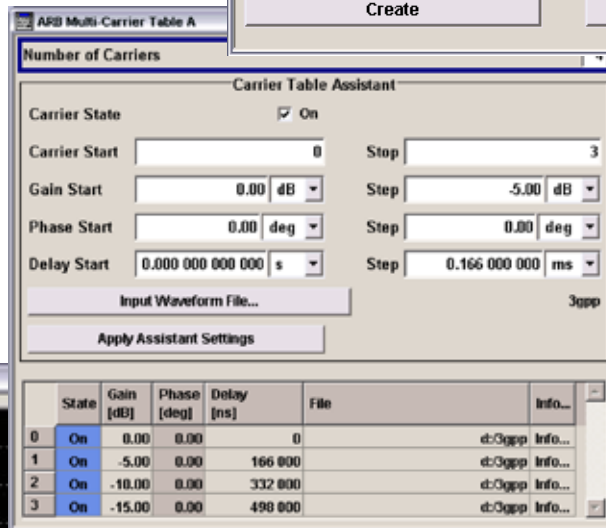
ARB Multi-Carrier Table A

Create

Number of Carriers

Carrier Table Assistant

Carrier State ☑ On

Carrier Start 0 Stop 3

Gain Start 0.00 dB Step -5.00 dB

Phase Start 0.00 deg Step 0.00 deg

Delay Start 0.000 000 000 000 s Step 0.166 000 000 ms

Input Waveform File...

3gpp

Apply Assistant Settings

| | State | Gain [dB] | Phase [deg] | Delay [ns] | File | Info... |
|---|---|---|---|---|---|---|
| 0 | On | 0.00 | 0.00 | 0 | d:/3gpp | Info... |
| 1 | On | -5.00 | 0.00 | 166 000 | d:/3gpp | Info... |
| 2 | On | -10.00 | 0.00 | 332 000 | d:/3gpp | Info... |
| 3 | On | -15.00 | 0.00 | 498 000 | d:/3gpp | Info... |